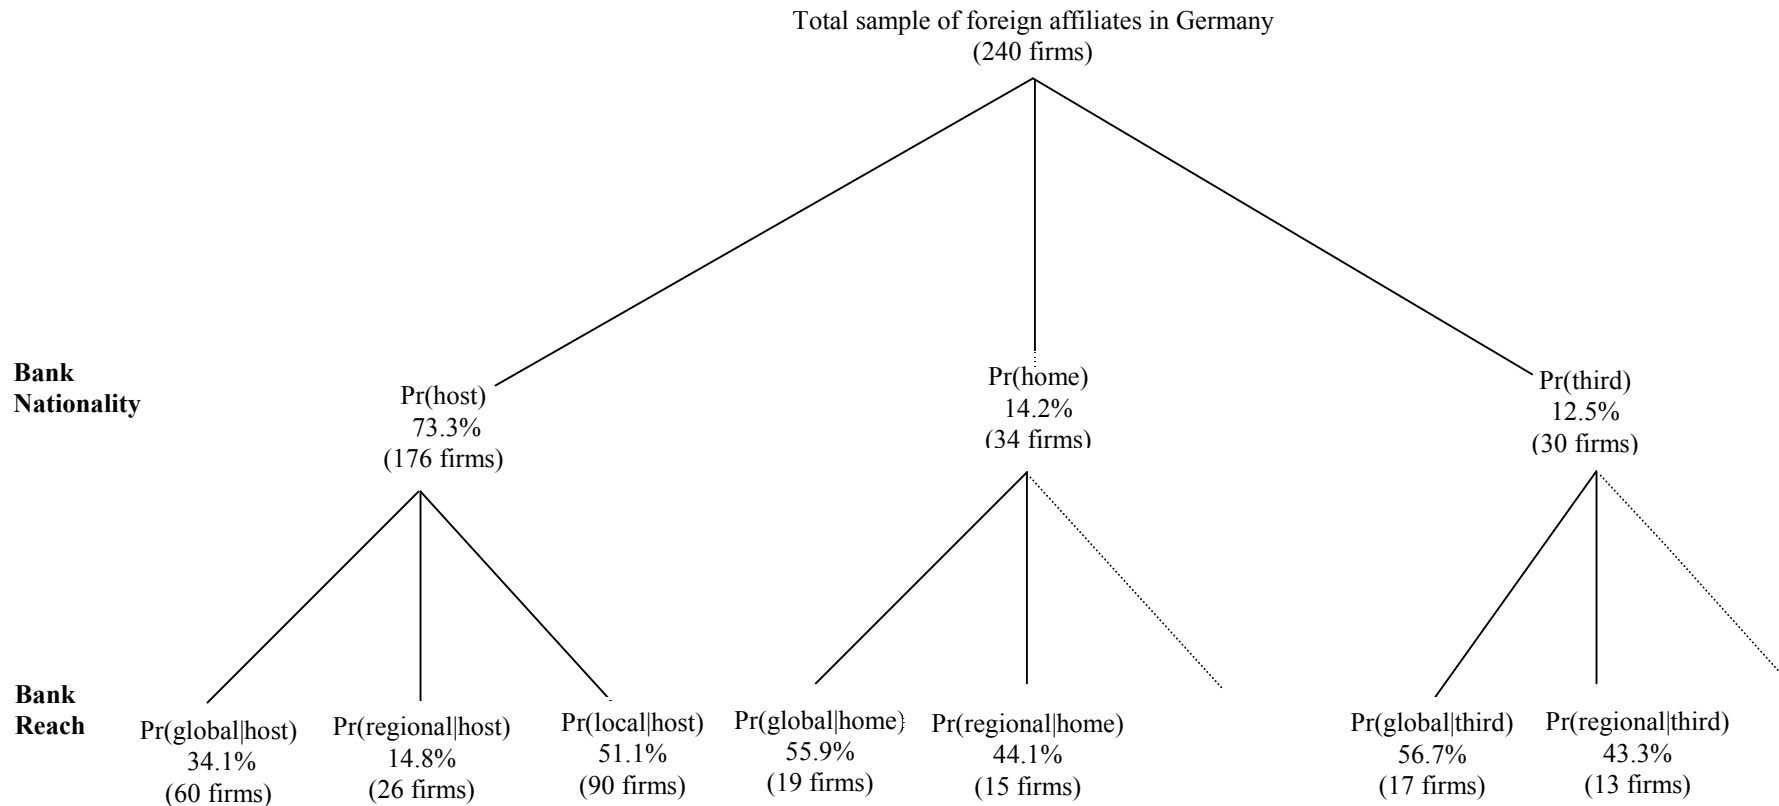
Total sample of foreign affiliates in Germany
(240 firms)

Bank Nationality

Pr(host)
73.3%
(176 firms)

Pr(home)
14.2%
(34 firms)

Pr(third)
12.5%
(30 firms)

Bank Reach

Pr(global|host)
34.1%
(60 firms)

Pr(regional|host)
14.8%
(26 firms)

Pr(local|host)
51.1%
(90 firms)

Pr(global|home)
55.9%
(19 firms)

Pr(regional|home)
44.1%
(15 firms)

Pr(global|third)
56.7%
(17 firms)

Pr(regional|third)
43.3%
(13 firms)